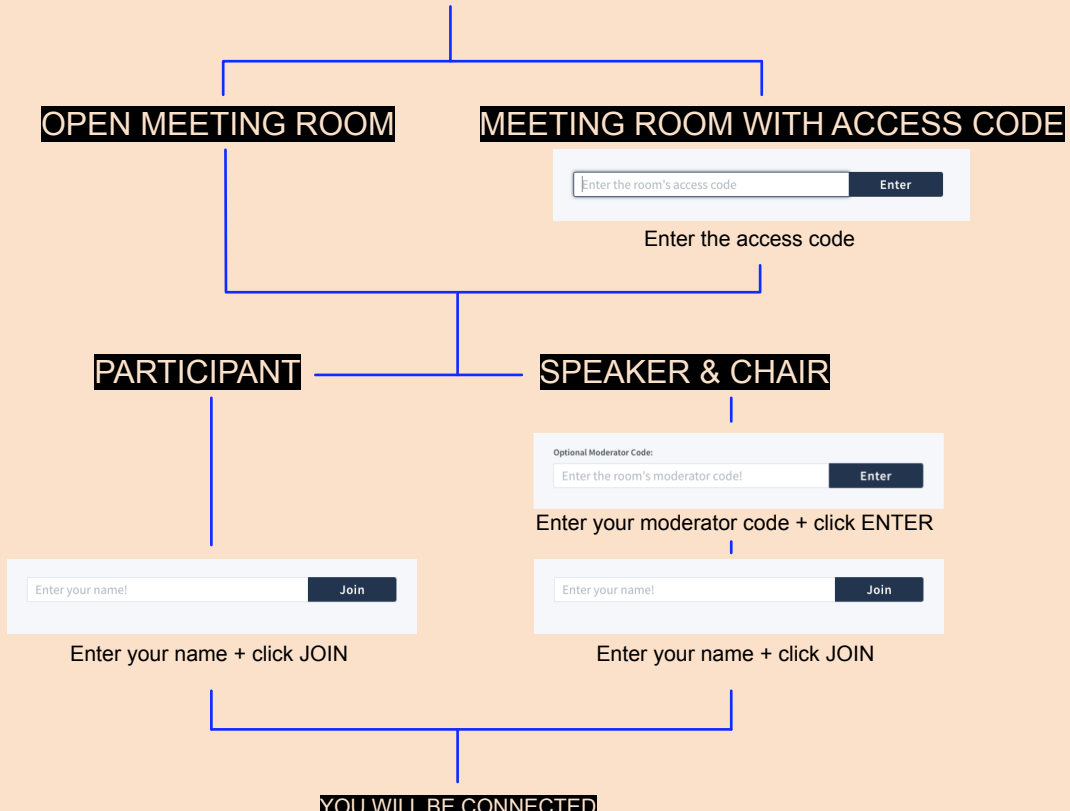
OPEN MEETING ROOM

MEETING ROOM WITH ACCESS CODE

Enter the room's access code

Enter

Enter the access code

PARTICIPANT

SPEAKER & CHAIR

Optional Moderator Code:

Enter the room's moderator code!

Enter

Enter your moderator code + click ENTER

Enter your name!

Join

Enter your name + click JOIN

Enter your name!

Join

Enter your name + click JOIN

YOU WILL BE CONNECTED